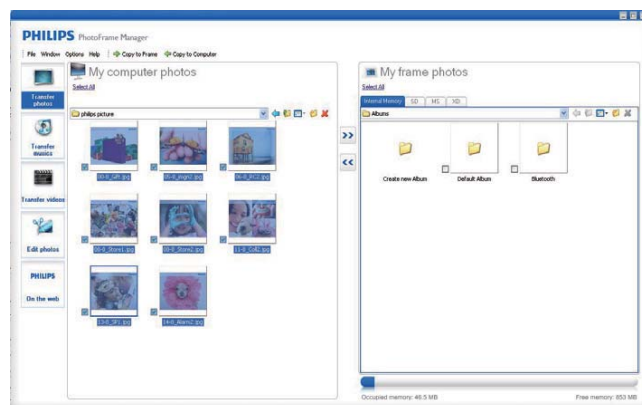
PHILIPS PhotoFrame Manager

File Window Options Help | Copy to Frame | Copy to Computer

Transfer photos

Transfer musics

Transfer videos

Edit photos

PHILIPS

On the web

My computer photos

Select All

philips picture

00-0_Gift.jpg

05-0_Angel2.jpg

06-0_PC2.jpg

10-0_Store1.jpg

10-0_Store2.jpg

11-0_Gift2.jpg

13-0_SP1.jpg

14-0_Alarm2.jpg

>>

<<

My frame photos

Select All

Internal Memory | SD | MS | XD

Albums

Create new Album

Default Album

Bluetooth

Occupied memory: 46.5 MB

Free memory: 853 MB